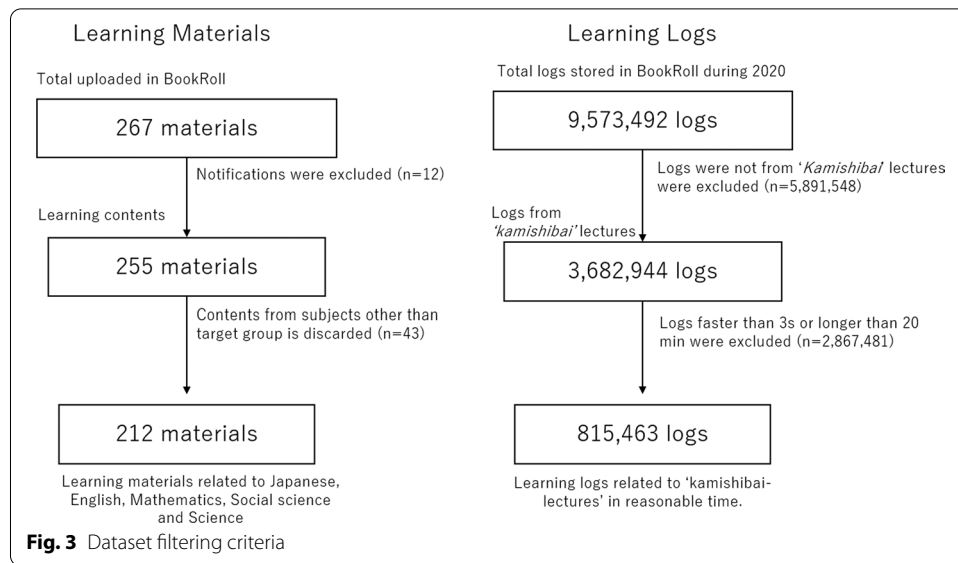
Learning Materials

Total uploaded in BookRoll

267 materials

Notifications were excluded (n=12)

Learning contents

255 materials

Contents from subjects other than target group is discarded (n=43)

212 materials

Learning materials related to Japanese, English, Mathematics, Social science and Science

Learning Logs

Total logs stored in BookRoll during 2020

9,573,492 logs

Logs were not from '*Kamishibai*' lectures were excluded (n=5,891,548)

Logs from '*kamishibai*' lectures

3,682,944 logs

Logs faster than 3s or longer than 20 min were excluded (n=2,867,481)

815,463 logs

Learning logs related to 'kamishibai-lectures' in reasonable time.

**Fig. 3** Dataset filtering criteria